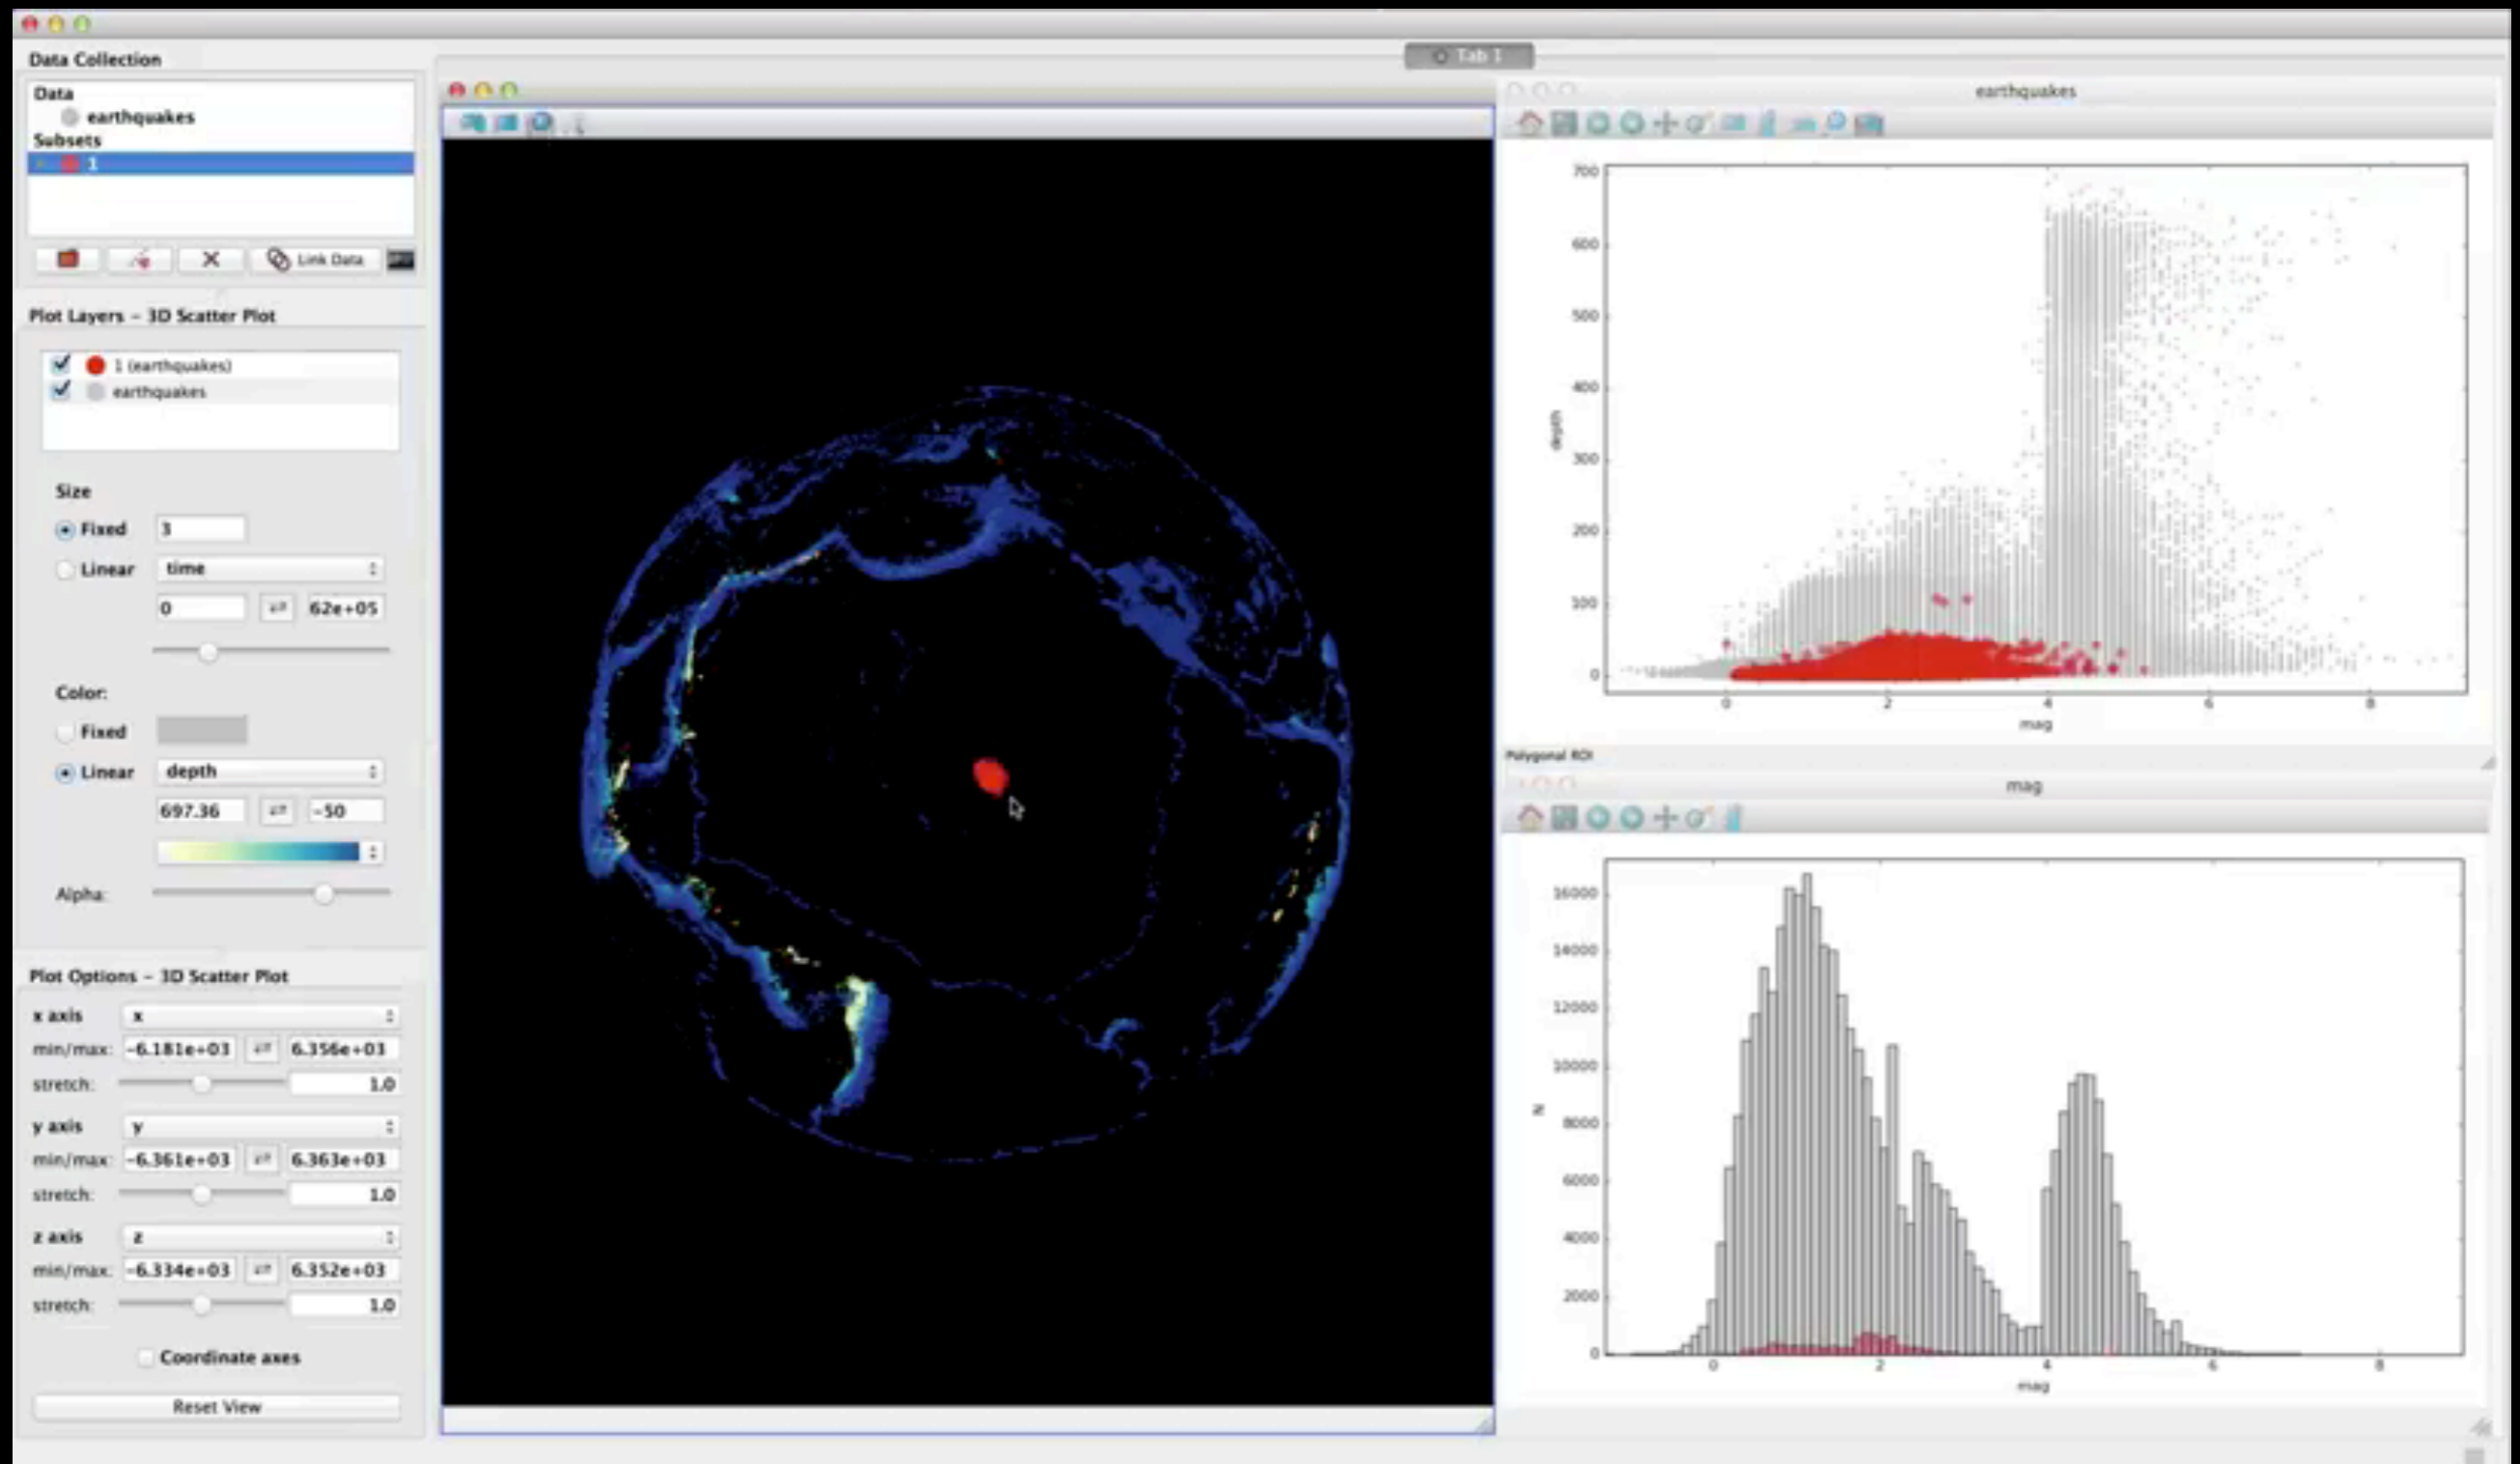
Tab 1

Data Collection

Data
earthquakes
Subsets
1

Link Data

Plot Layers – 3D Scatter Plot

1 (earthquakes)
earthquakes

Size
Fixed 3
Linear time
0 62e+05

Color:
Fixed
Linear depth
697.36 -50

Alpha:

Plot Options – 3D Scatter Plot

x axis x
min/max: -6.181e+03 6.356e+03
stretch: 1.0
y axis y
min/max: -6.361e+03 6.363e+03
stretch: 1.0
z axis z
min/max: -6.334e+03 6.352e+03
stretch: 1.0

Coordinate axes

Reset View

earthquakes

700
600
500
400
300
200
100
0
depth
0 2 4 6 8
mag

Polygonal ROI

mag

16000
14000
12000
10000
8000
6000
4000
2000
0
N
0 2 4 6 8
mag